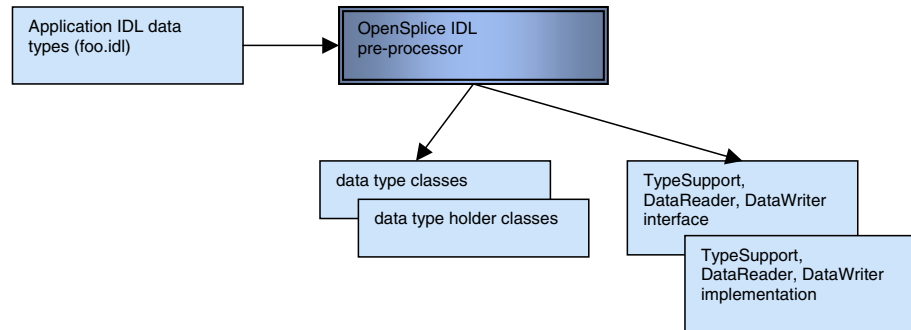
Application IDL data types (foo.idl)

OpenSplice IDL pre-processor

data type classes

data type holder classes

TypeSupport, DataReader, DataWriter interface

TypeSupport, DataReader, DataWriter implementation